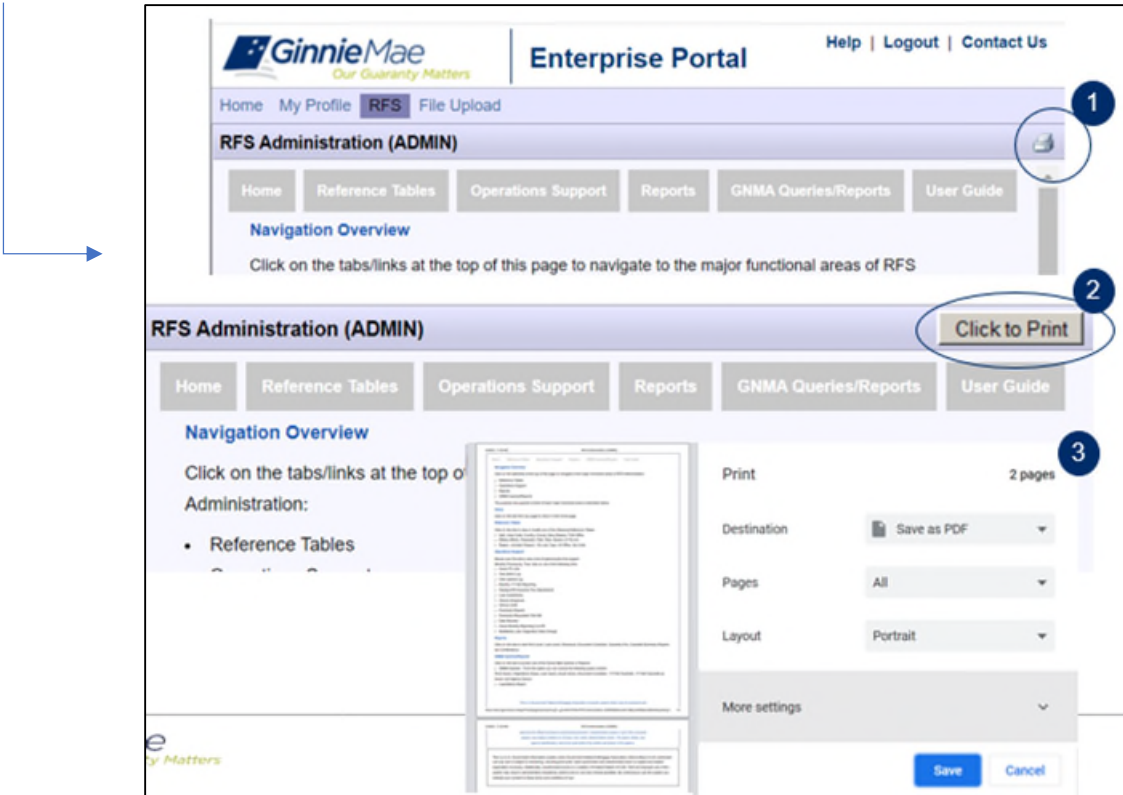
GinnieMae
Our Guaranty Matters

Enterprise Portal

Help | Logout | Contact Us

Home My Profile RFS File Upload

RFS Administration (ADMIN)

1

Home Reference Tables Operations Support Reports GNMA Queries/Reports User Guide

Navigation Overview

Click on the tabs/links at the top of this page to navigate to the major functional areas of RFS

2

RFS Administration (ADMIN)

Click to Print

Home Reference Tables Operations Support Reports GNMA Queries/Reports User Guide

Navigation Overview

Click on the tabs/links at the top of

Administration:

• Reference Tables

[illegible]

3

Print 2 pages

Destination Save as PDF

Pages All

Layout Portrait

More settings

Save Cancel

e
y Matters